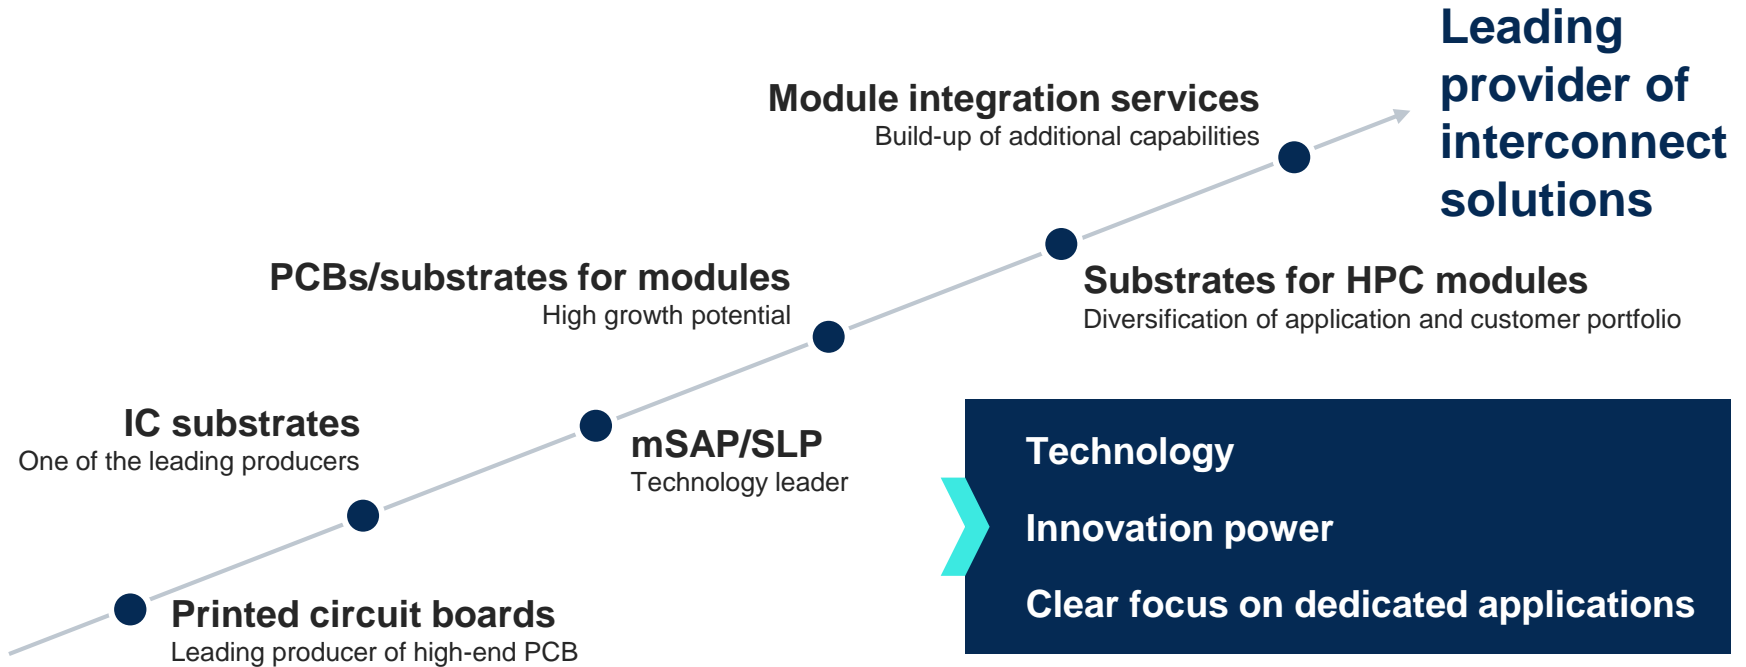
Leading provider of interconnect solutions

Module integration services
Build-up of additional capabilities

Substrates for HPC modules
Diversification of application and customer portfolio

PCBs/substrates for modules
High growth potential

IC substrates
One of the leading producers

mSAP/SLP
Technology leader

Printed circuit boards
Leading producer of high-end PCB

Technology

Innovation power

Clear focus on dedicated applications